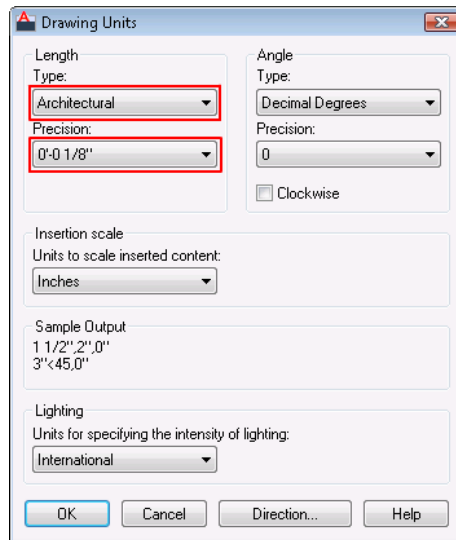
Drawing Units

Length
Type:
Architectural
Precision:
0'-0 1/8"

Angle
Type:
Decimal Degrees
Precision:
0
Clockwise

Insertion scale
Units to scale inserted content:
Inches

Sample Output
1 1/2",2",0"
3"<45,0"

Lighting
Units for specifying the intensity of lighting:
International

OK
Cancel
Direction...
Help